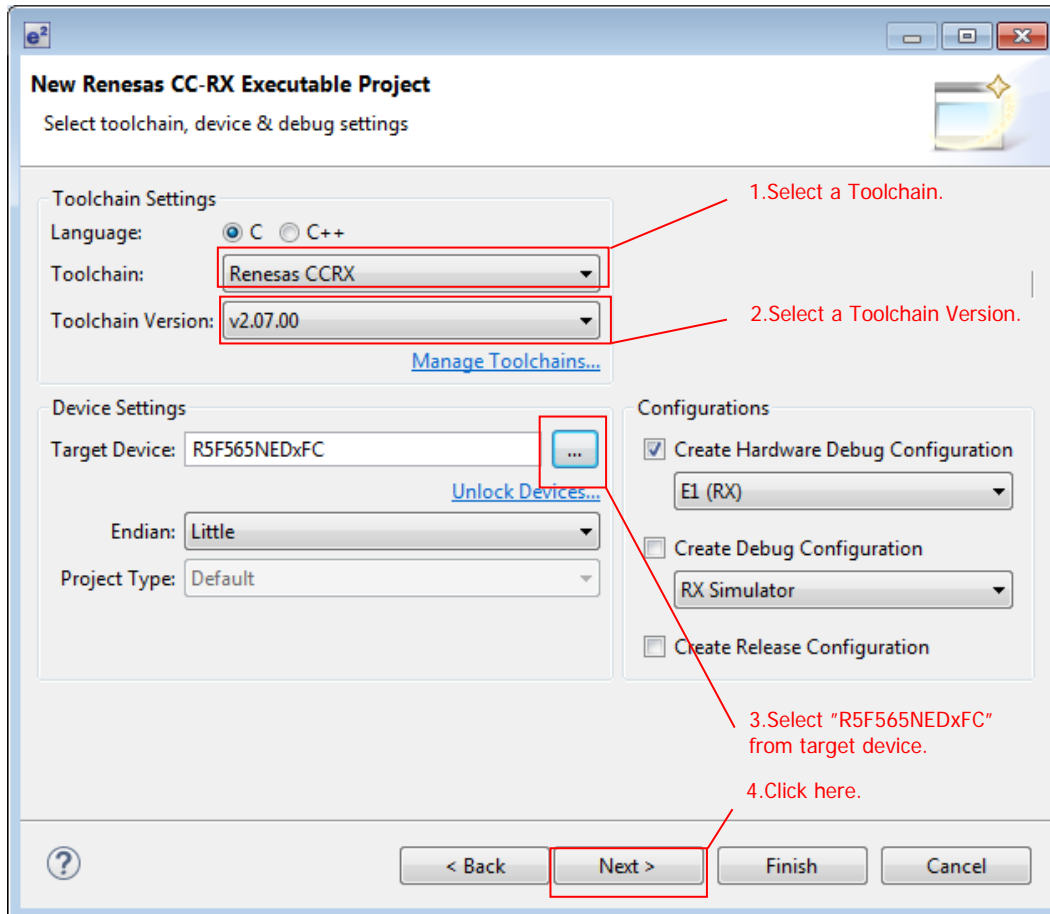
e²

New Renesas CC-RX Executable Project

Select toolchain, device & debug settings

Toolchain Settings

Language: C C++

Toolchain: Renesas CCRX

Toolchain Version: v2.07.00

Manage Toolchains...

1.Select a Toolchain.

2.Select a Toolchain Version.

Device Settings

Target Device: R5F565NEDxFC ...

Unlock Devices...

Endian: Little

Project Type: Default

Configurations

Create Hardware Debug Configuration

E1 (RX)

Create Debug Configuration

RX Simulator

Create Release Configuration

3.Select "R5F565NEDxFC" from target device.

4.Click here.

?

< Back

Next >

Finish

Cancel